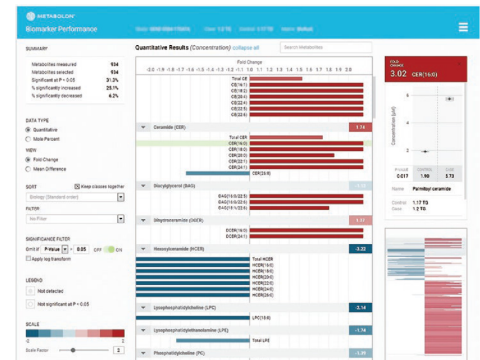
METABOLON

Biomarker Performance

SUMMARY

Metabolites measured 934

Metabolites selected 934

Significant at P < 0.05 31.3%

% significantly increased 25.1%

% significantly decreased 6.2%

DATA TYPE

Quantitative

Mole Percent

VIEW

Fold Change

Mean Difference

SORT

Keep classes together

FILTER

SIGNIFICANCE FILTER

P-value < 0.05 OFF ON

Apply log transform

LEGEND

Not detected

Not significant at P < 0.05

SCALE

Scale Factor 2

Quantitative Results (Concentration) collapse all

Fold Change

Ceramide (CER) 3.74

Total CER

Diacylglycerol (DAG)

Dihydroceramide (DCER)

Hexosylceramide (HCER) -3.32

Total HCER

Lysophosphatidylcholine (LPC) -2.14

LPC(18:0)

Lysophosphatidylethanolamine (LPE) -1.76

Total LPE

Phosphatidylcholine (PC)

FOLD CHANGE

3.02 CER(16:0)

Concentration

P-VALUE 0.017

CONTROL 1.90

DOSE 5.73

Name Palmitoyl ceramide

Control 1.17 TG

Dose 1.13 TG